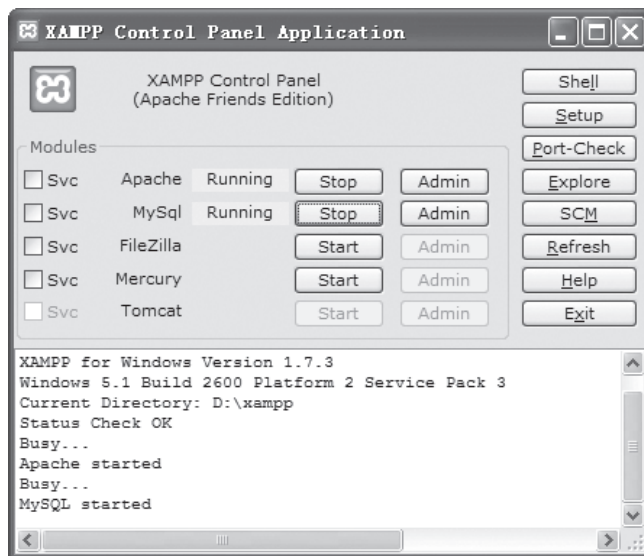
XAMPP Control Panel Application

XAMPP Control Panel
(Apache Friends Edition)

Shell
Setup
Port-Check
Explore
SCM
Refresh
Help
Exit

Modules

| | | | | |
|---|---|---|---|---|
| Svc | Apache | Running | Stop | Admin |
| Svc | MySql | Running | Stop | Admin |
| Svc | FileZilla | | Start | Admin |
| Svc | Mercury | | Start | Admin |
| Svc | Tomcat | | Start | Admin |

XAMPP for Windows Version 1.7.3
Windows 5.1 Build 2600 Platform 2 Service Pack 3
Current Directory: D:\xampp
Status Check OK
Busy...
Apache started
Busy...
MySQL started